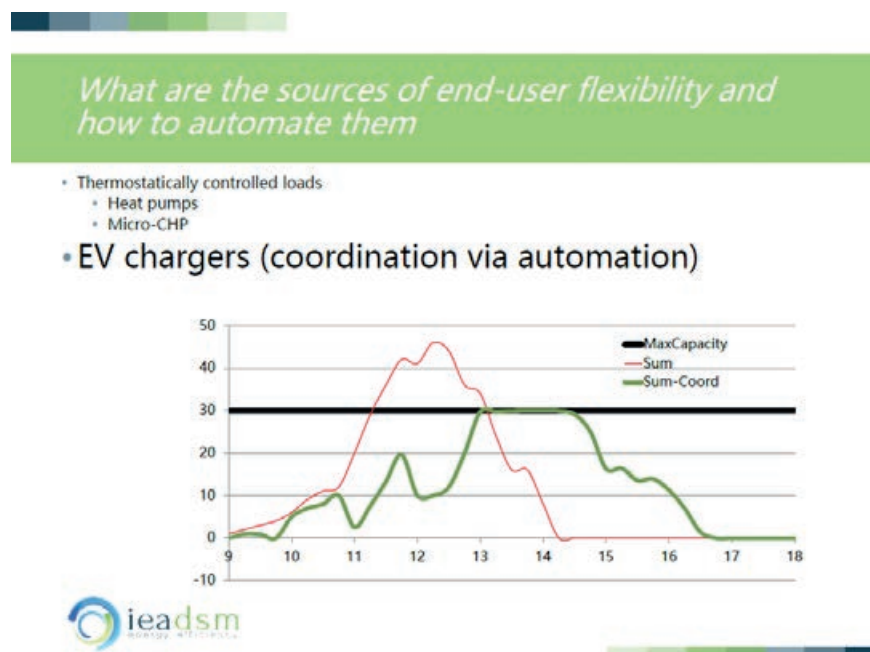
What are the sources of end-user flexibility and how to automate them

- Thermostatically controlled loads
  - Heat pumps
  - Micro-CHP
- EV chargers (coordination via automation)

50
40
30
20
10
0
-10
9 10 11 12 13 14 15 16 17 18

MaxCapacity
Sum
Sum-Coord

ieadsm
energy efficiency